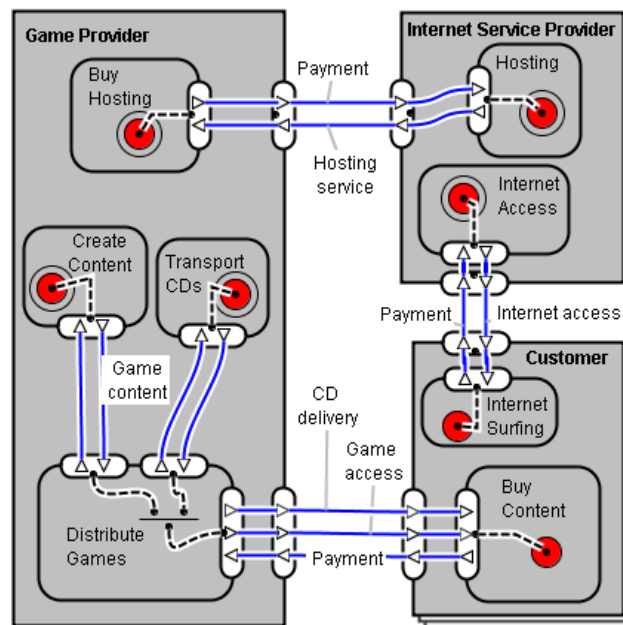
Game Provider

Internet Service Provider

Buy Hosting

Payment

Hosting

Hosting service

Internet Access

Create Content

Transport CDs

Payment

Internet access

Customer

Game content

Internet Surfing

CD delivery

Game access

Buy Content

Distribute Games

Payment